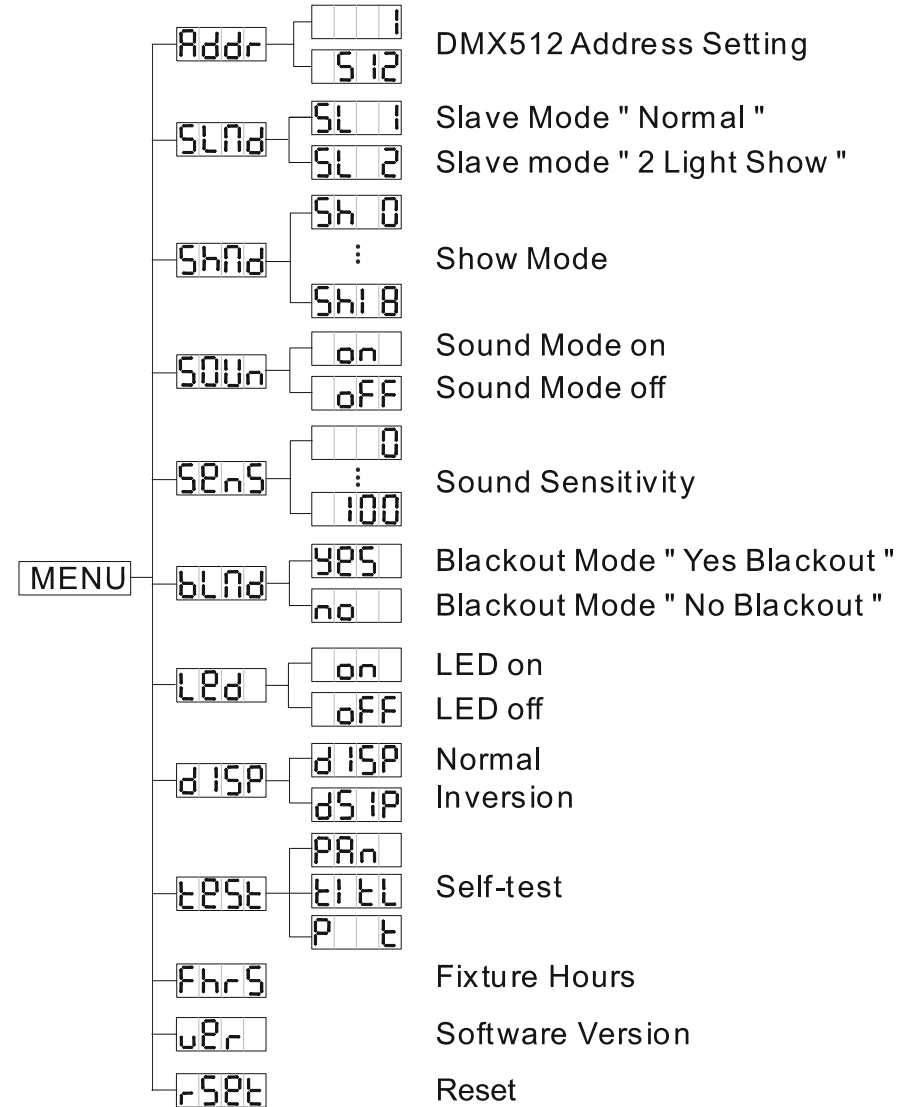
MENU

Addr
1
512
DMX512 Address Setting

SLMd
SL 1
SL 2
Slave Mode " Normal "
Slave mode " 2 Light Show "

ShMd
Sh 0
:
Sh18
Show Mode

SOUn
on
oFF
Sound Mode on
Sound Mode off

SEnS
0
:
100
Sound Sensitivity

bLMd
YES
no
Blackout Mode " Yes Blackout "
Blackout Mode " No Blackout "

LEd
on
oFF
LED on
LED off

dISP
dISP
dSIP
Normal
Inversion

tESt
PAn
tILt
P t
Self-test

FhrS
Fixture Hours

uEr
Software Version

rSEt
Reset